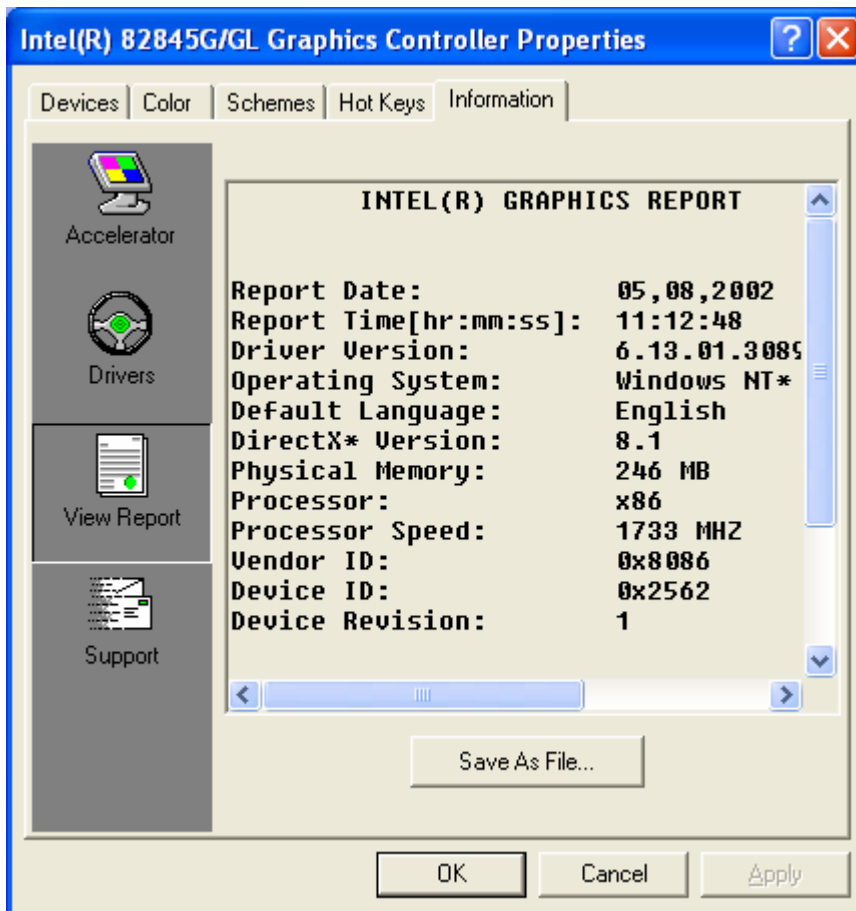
Intel(R) 82845G/GL Graphics Controller Properties

Devices | Color | Schemes | Hot Keys | Information

Accelerator

Drivers

View Report

Support

INTEL(R) GRAPHICS REPORT

| | |
|---|---|
| Report Date: | 05,08,2002 |
| Report Time[hr:mm:ss]: | 11:12:48 |
| Driver Version: | 6.13.01.308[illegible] |
| Operating System: | Windows NT* |
| Default Language: | English |
| DirectX* Version: | 8.1 |
| Physical Memory: | 246 MB |
| Processor: | x86 |
| Processor Speed: | 1733 MHZ |
| Vendor ID: | 0x8086 |
| Device ID: | 0x2562 |
| Device Revision: | 1 |

Save As File...

OK Cancel Apply